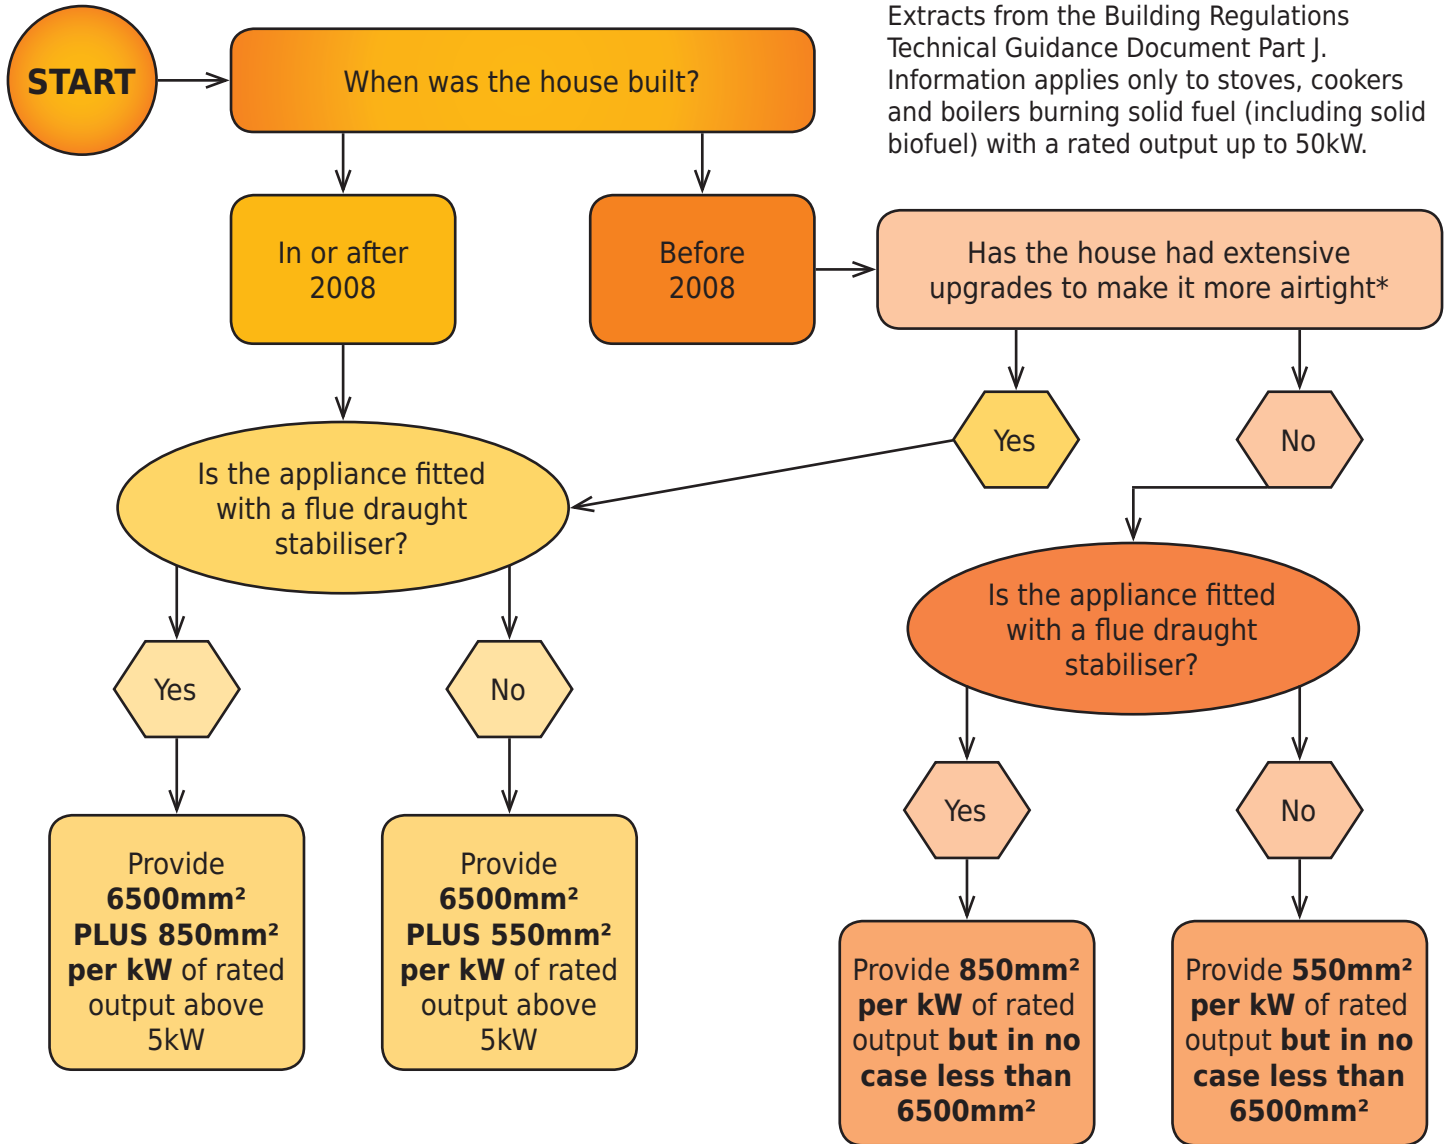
START

When was the house built?

Extracts from the Building Regulations Technical Guidance Document Part J. Information applies only to stoves, cookers and boilers burning solid fuel (including solid biofuel) with a rated output up to 50kW.

In or after 2008

Before 2008

Has the house had extensive upgrades to make it more airtight*

Yes

No

Is the appliance fitted with a flue draught stabiliser?

Is the appliance fitted with a flue draught stabiliser?

Yes

No

Yes

No

Provide **6500mm² PLUS 850mm² per kW** of rated output above 5kW

Provide **6500mm² PLUS 550mm² per kW** of rated output above 5kW

Provide **850mm² per kW** of rated output **but in no case less than 6500mm²**

Provide **550mm² per kW** of rated output **but in no case less than 6500mm²**